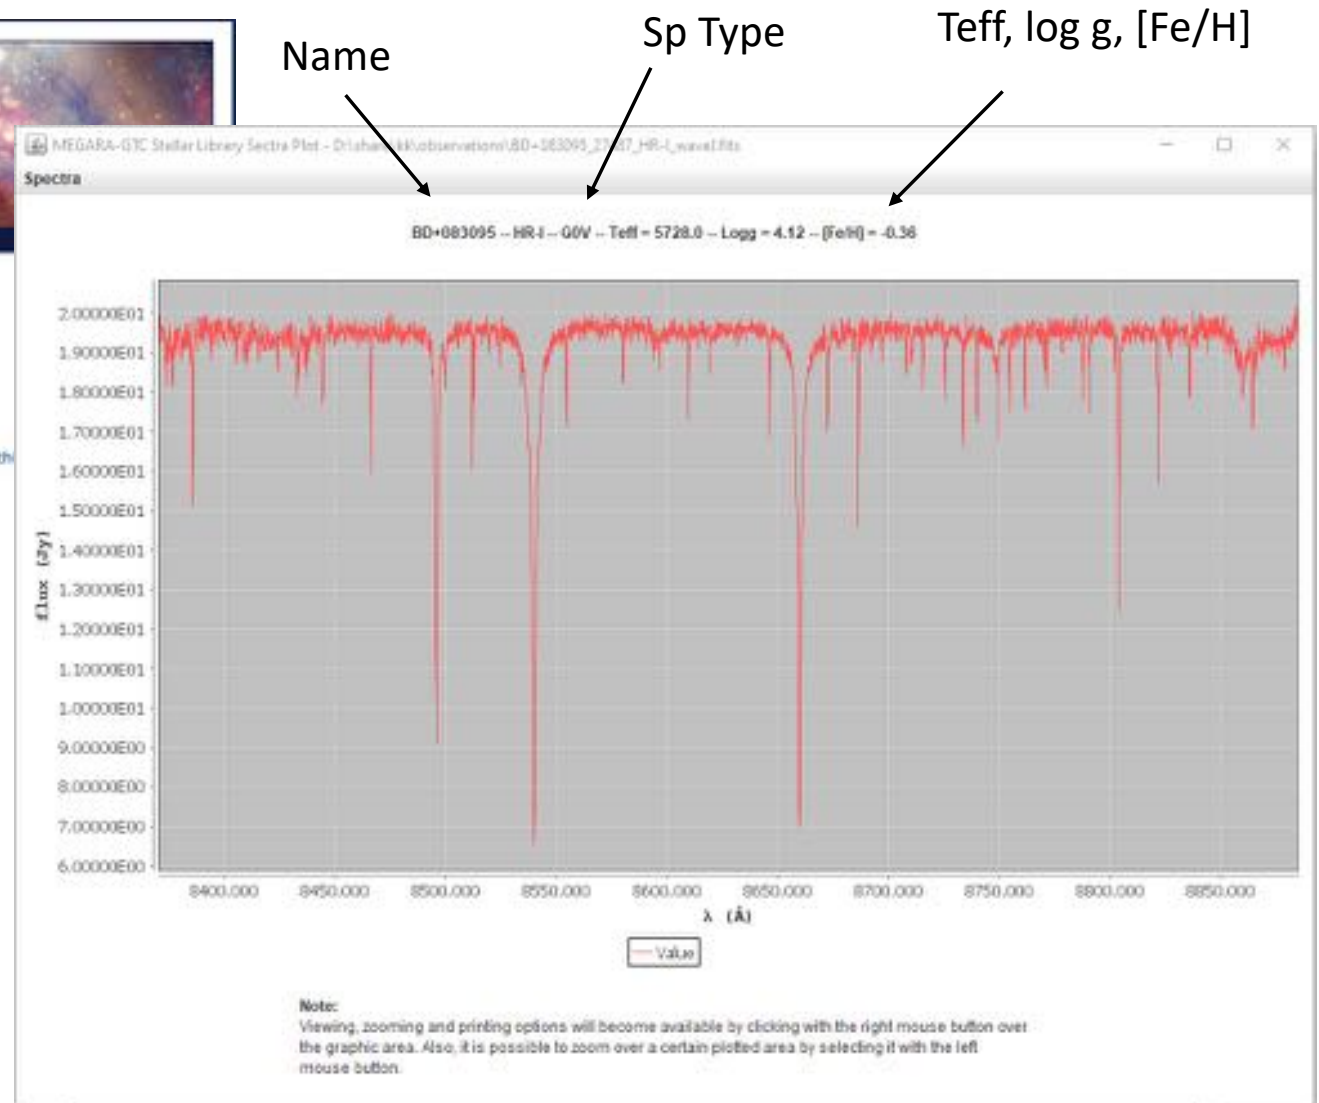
Name

Sp Type

Teff, log g, [Fe/H]

MEGARA-GTC Stellar Library Sectra Plot - D:\sha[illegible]\observations\BD+083095_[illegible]_HR-I_wavel.fits

Spectra

BD+083095 -- HR-I -- G0V -- Teff = 5728.0 -- Logg = 4.12 -- [Fe/H] = -0.36

2.00000E01
1.90000E01
1.80000E01
1.70000E01
1.60000E01
1.50000E01
1.40000E01
1.30000E01
1.20000E01
1.10000E01
1.00000E01
9.00000E00
8.00000E00
7.00000E00
6.00000E00

flux (Jy)

8400.000 8450.000 8500.000 8550.000 8600.000 8650.000 8700.000 8750.000 8800.000 8850.000

λ (Å)

Value

Note:
Viewing, zooming and printing options will become available by clicking with the right mouse button over the graphic area. Also, it is possible to zoom over a certain plotted area by selecting it with the left mouse button.